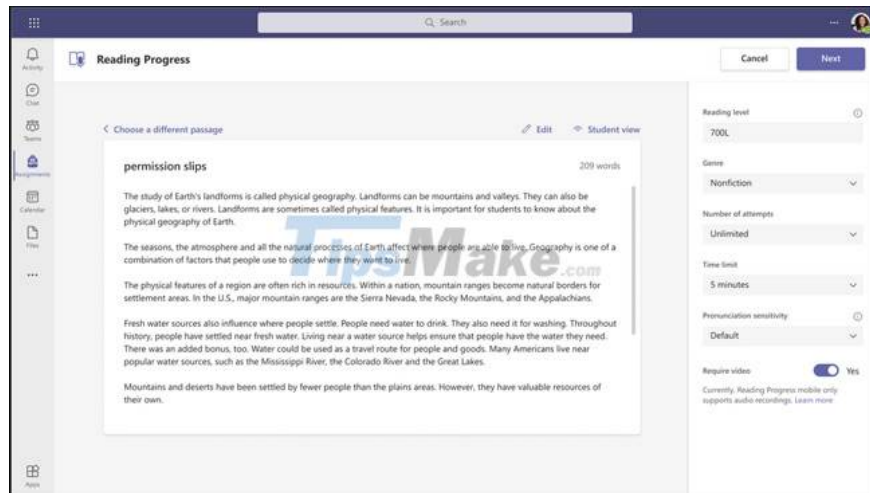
Search

Activity
Chat
Teams
Assignments
Calendar
Files
...
Apps

Reading Progress

Cancel
Next

< Choose a different passage
Edit
Student view

permission slips
209 words

The study of Earth's landforms is called physical geography. Landforms can be mountains and valleys. They can also be glaciers, lakes, or rivers. Landforms are sometimes called physical features. It is important for students to know about the physical geography of Earth.

The seasons, the atmosphere and all the natural processes of Earth affect where people are able to live. Geography is one of a combination of factors that people use to decide where they want to live.

The physical features of a region are often rich in resources. Within a nation, mountain ranges become natural borders for settlement areas. In the U.S., major mountain ranges are the Sierra Nevada, the Rocky Mountains, and the Appalachians.

Fresh water sources also influence where people settle. People need water to drink. They also need it for washing. Throughout history, people have settled near fresh water. Living near a water source helps ensure that people have the water they need. There was an added bonus, too. Water could be used as a travel route for people and goods. Many Americans live near popular water sources, such as the Mississippi River, the Colorado River and the Great Lakes.

Mountains and deserts have been settled by fewer people than the plains areas. However, they have valuable resources of their own.

TipsMake.com

Reading level
700L
Genre
Nonfiction
Number of attempts
Unlimited
Time limit
5 minutes
Pronunciation sensitivity
Default
Require video
Yes
Currently, Reading Progress mobile only supports audio recordings. Learn more